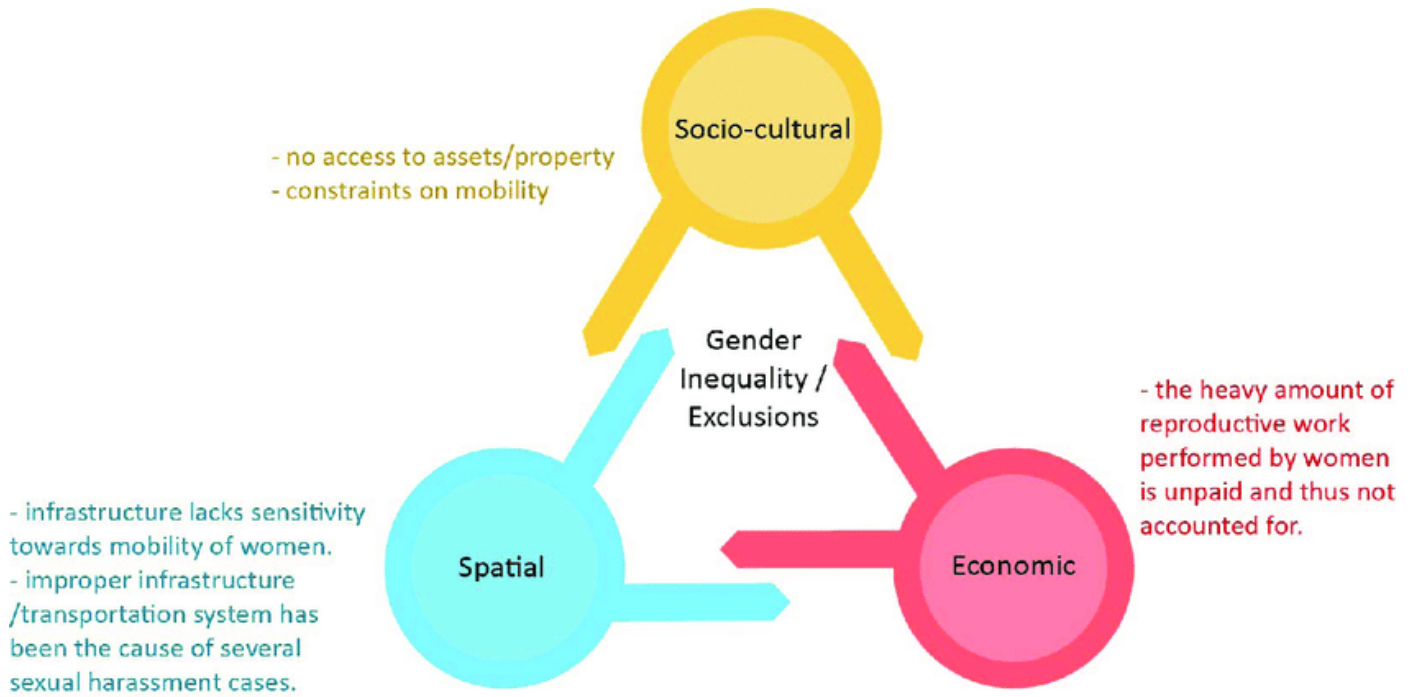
Socio-cultural

- no access to assets/property
- constraints on mobility

Gender Inequality / Exclusions

- the heavy amount of reproductive work performed by women is unpaid and thus not accounted for.

- infrastructure lacks sensitivity towards mobility of women.
- improper infrastructure /transportation system has been the cause of several sexual harassment cases.

Spatial

Economic